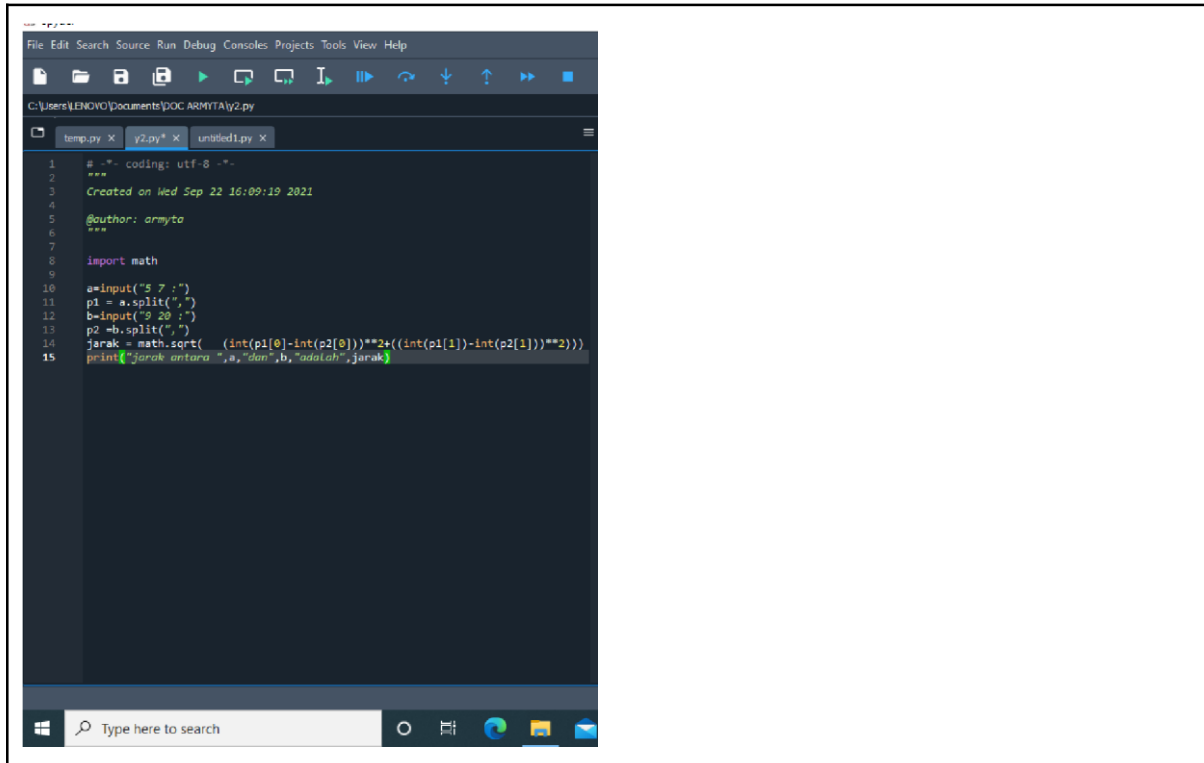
File Edit Search Source Run Debug Consoles Projects Tools View Help

C:\Users\LENOVO\Documents\DOC ARMYTA\y2.py

temp.py × y2.py* × untitled1.py ×

1 # -*- coding: utf-8 -*-
2 """
3 Created on Wed Sep 22 16:09:19 2021
4
5 @author: armyta
6 """
7
8 import math
9
10 a=input("5 7 :")
11 p1 = a.split(",")
12 b=input("9 20 :")
13 p2 =b.split(",")
14 jarak = math.sqrt(    (int(p1[0]-int(p2[0]))**2+((int(p1[1])-int(p2[1]))**2)))
15 print("jarak antara ",a,"dan",b,"adalah",jarak)

Type here to search